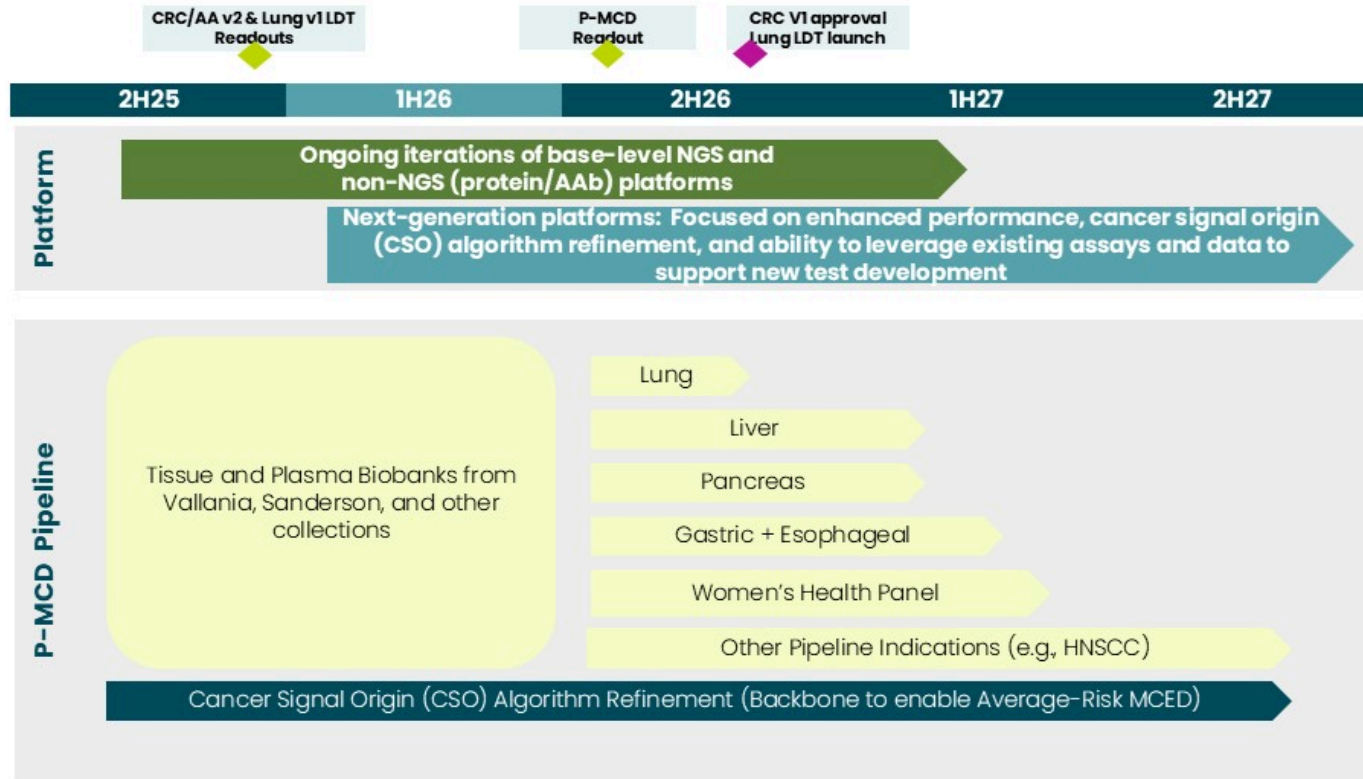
CRC/AA v2 & Lung v1 LDT Readouts

P-MCD Readout

CRC V1 approval Lung LDT launch

2H25 1H26 2H26 1H27 2H27

Platform

Ongoing iterations of base-level NGS and non-NGS (protein/AAb) platforms

Next-generation platforms: Focused on enhanced performance, cancer signal origin (CSO) algorithm refinement, and ability to leverage existing assays and data to support new test development

P-MCD Pipeline

Tissue and Plasma Biobanks from Vallania, Sanderson, and other collections

Lung

Liver

Pancreas

Gastric + Esophageal

Women's Health Panel

Other Pipeline Indications (e.g., HNSCC)

Cancer Signal Origin (CSO) Algorithm Refinement (Backbone to enable Average-Risk MCED)